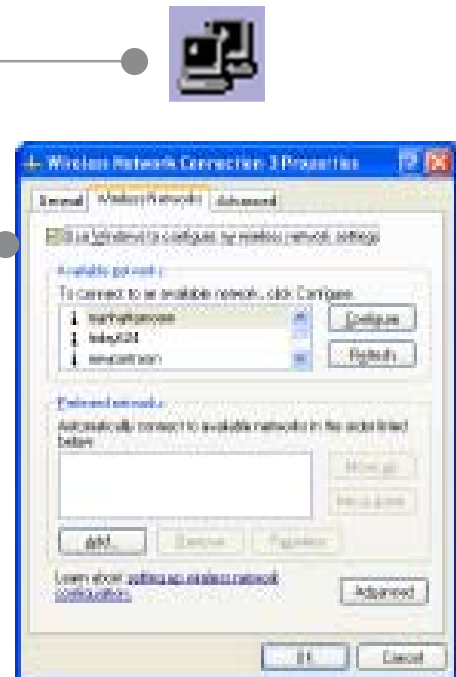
Wireless Network Connection 3 Properties

General | Wireless Networks | Advanced

Use Windows to configure my wireless network settings

Available networks:

To connect to an available network, click Configure.

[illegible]

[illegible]

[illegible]

Configure

Refresh

Preferred networks:

Automatically connect to available networks in the order listed below:

Move up

Move down

Add...

Remove

Properties

Learn about setting up wireless network configuration.

Advanced

OK

Cancel